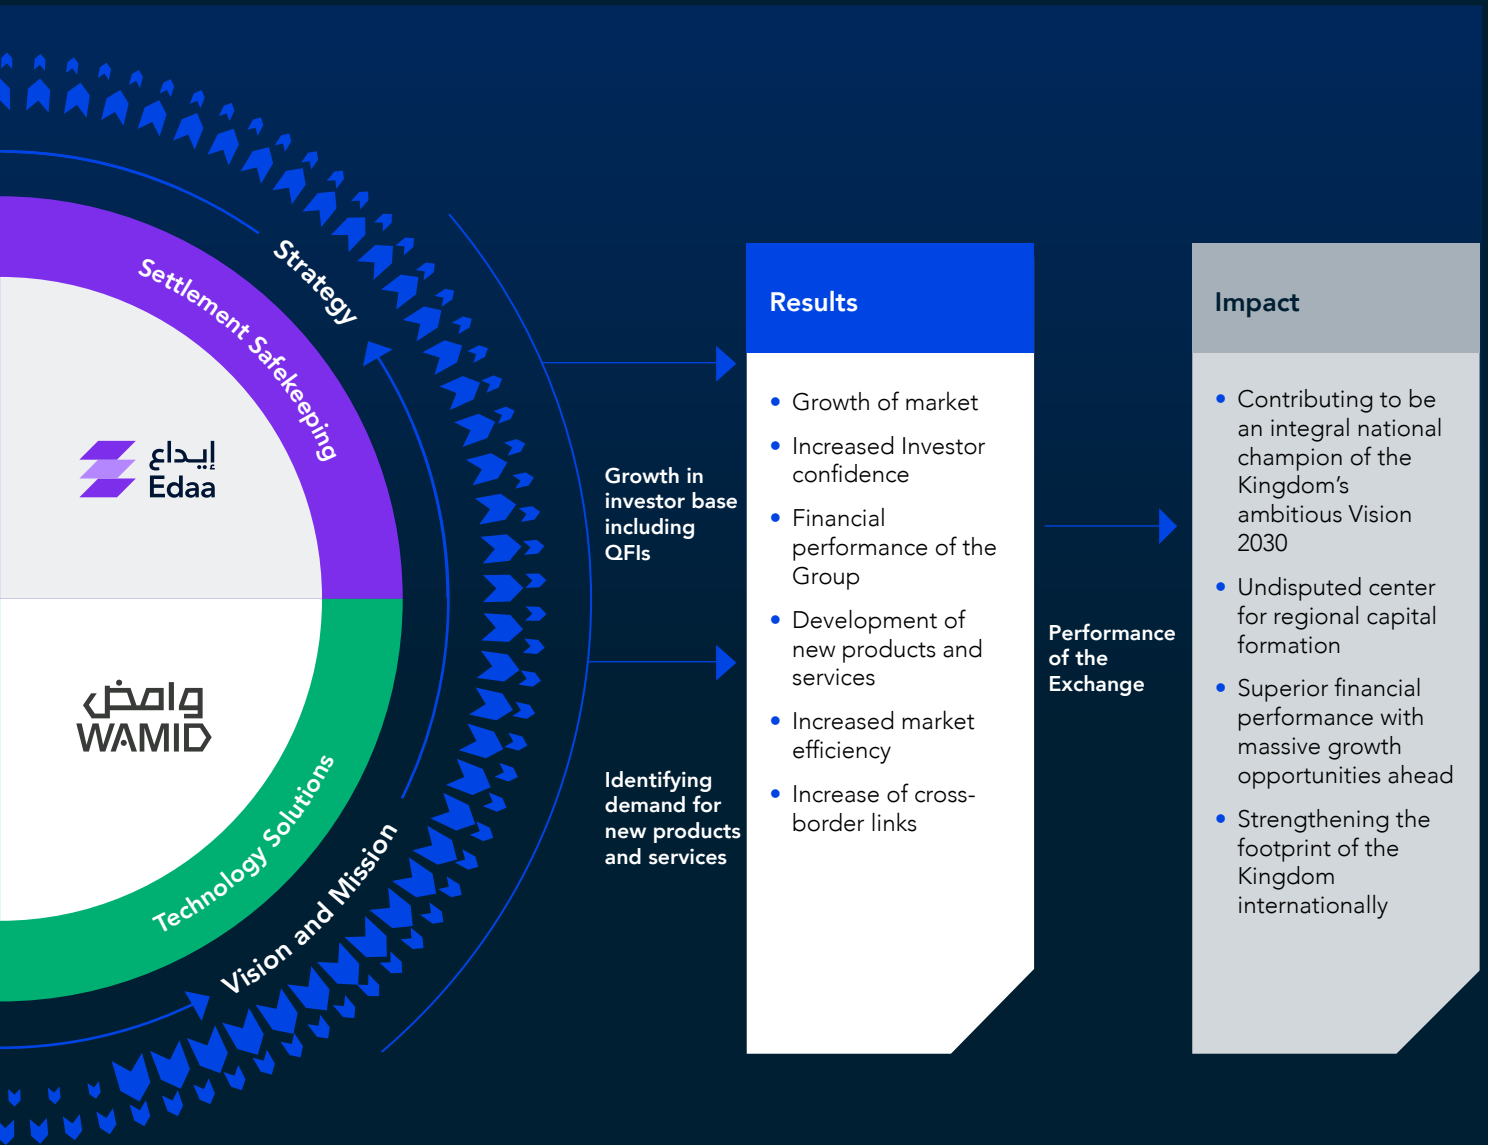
Strategy

Settlement Safekeeping

إيداع
Edaa

وامض
WAMID

Technology Solutions

Vision and Mission

Growth in investor base including QFIs

Identifying demand for new products and services

Results

- Growth of market
- Increased Investor confidence
- Financial performance of the Group
- Development of new products and services
- Increased market efficiency
- Increase of cross-border links

Performance of the Exchange

Impact

- Contributing to be an integral national champion of the Kingdom's ambitious Vision 2030
- Undisputed center for regional capital formation
- Superior financial performance with massive growth opportunities ahead
- Strengthening the footprint of the Kingdom internationally